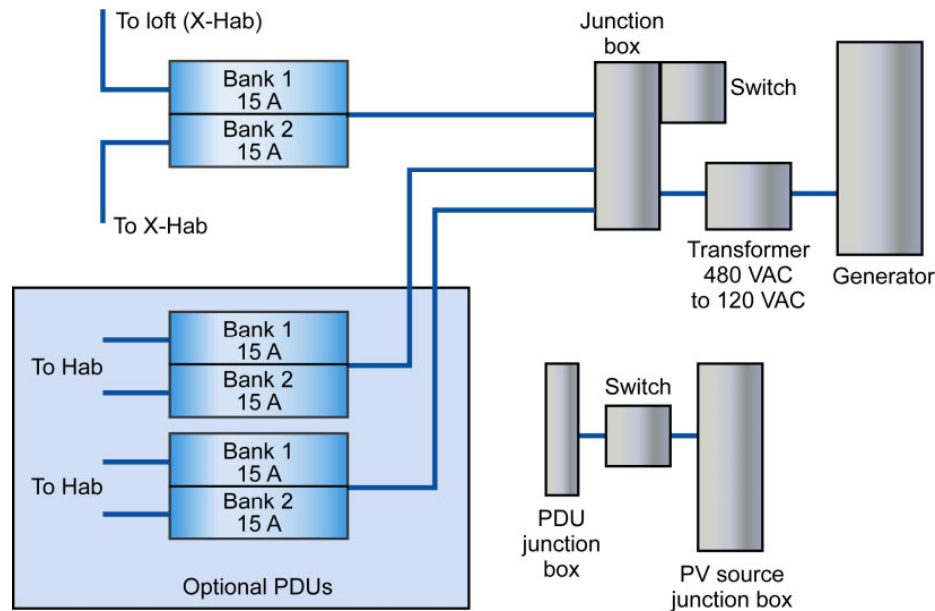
To loft (X-Hab)

Bank 1
15 A
Bank 2
15 A

To X-Hab

Junction box

Switch

Transformer
480 VAC
to 120 VAC

Generator

To Hab

Bank 1
15 A
Bank 2
15 A

To Hab

Bank 1
15 A
Bank 2
15 A

Optional PDUs

Switch

PDU
junction
box

PV source
junction box